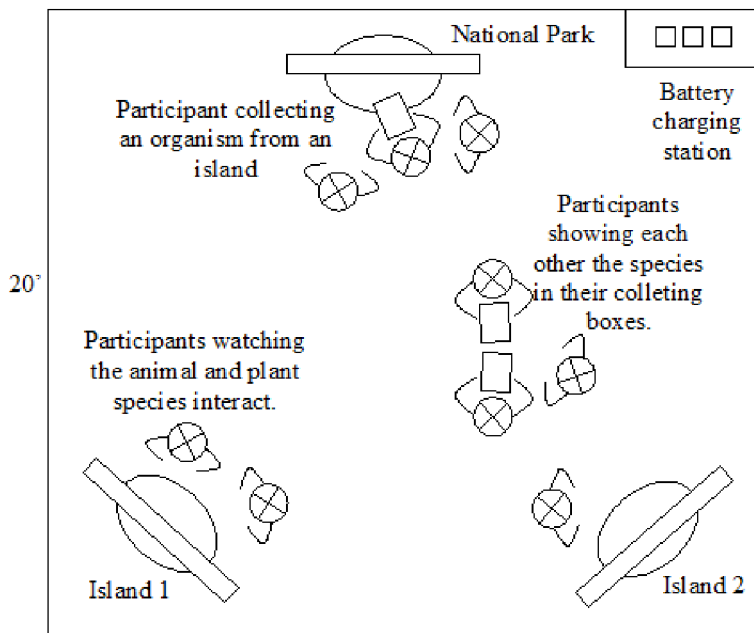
National Park

Battery charging station

Participant collecting an organism from an island

Participants showing each other the species in their colleting boxes.

20'

Participants watching the animal and plant species interact.

Island 1

Island 2